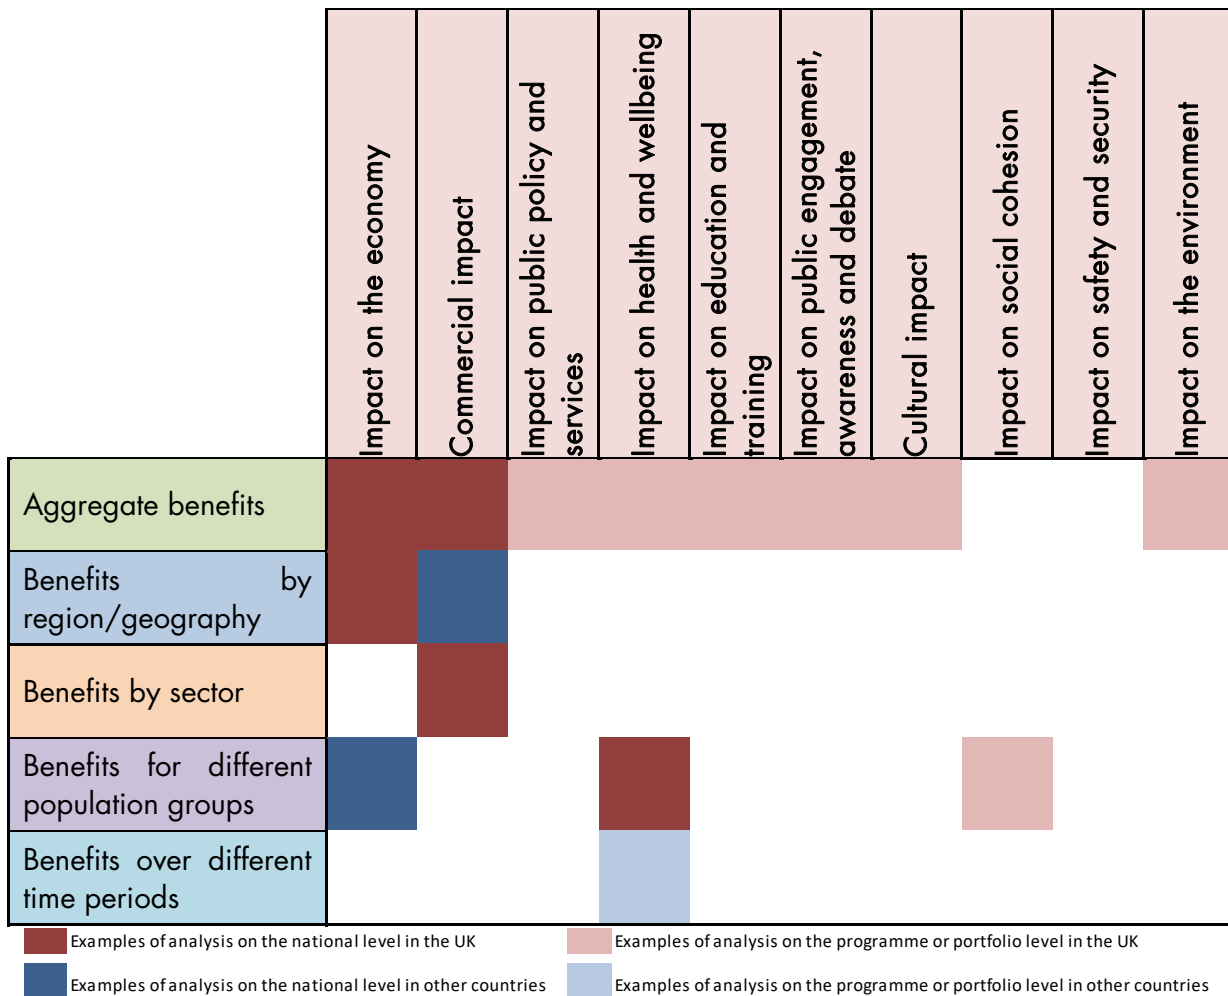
| | Impact on the economy | Commercial impact | Impact on public policy and services | Impact on health and wellbeing | Impact on education and training | Impact on public engagement, awareness and debate | Cultural impact | Impact on social cohesion | Impact on safety and security | Impact on the environment |
|---|---|---|---|---|---|---|---|---|---|---|
| Aggregate benefits | | | | | | | | | | |
| Benefits by region/geography | | | | | | | | | | |
| Benefits by sector | | | | | | | | | | |
| Benefits for different population groups | | | | | | | | | | |
| Benefits over different time periods | | | | | | | | | | |

Examples of analysis on the national level in the UK

Examples of analysis on the programme or portfolio level in the UK

Examples of analysis on the national level in other countries

Examples of analysis on the programme or portfolio level in other countries